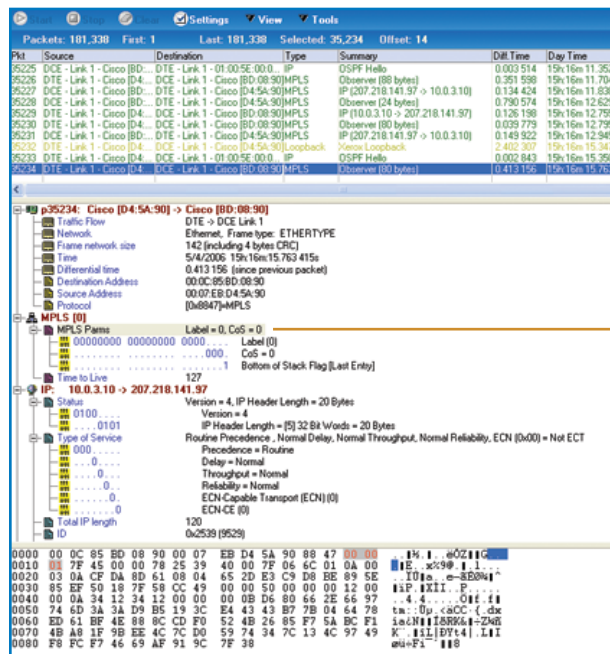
Start Stop Clear Settings View Tools

Packets: 181,338 First: 1 Last: 181,338 Selected: 35,234 Offset: 14

| Pkt | Source | Destination | Type | Summary | Diff Time | Day Time |
|---|---|---|---|---|---|---|
| 35225 | DCE - Link 1 - Cisco [BD:... | DTE - Link 1 - 01:00:5E:00:0... | IP | OSPF Hello | 0.003 514 | 15h:16m 11.35 |
| 35226 | DCE - Link 1 - Cisco [D4:... | DCE - Link 1 - Cisco [BD:08:90] | MPLS | Observer (88 bytes) | 0.351 598 | 15h:16m 11.70 |
| 35227 | DCE - Link 1 - Cisco [BD:... | DTE - Link 1 - Cisco [D4:5A:90] | MPLS | IP (207.218.141.97 -> 10.0.3.10) | 0.134 424 | 15h:16m 11.83 |
| 35228 | DCE - Link 1 - Cisco [BD:... | DTE - Link 1 - Cisco [D4:5A:90] | MPLS | Observer (24 bytes) | 0.790 574 | 15h:16m 12.62 |
| 35229 | DTE - Link 1 - Cisco [D4:... | DCE - Link 1 - Cisco [BD:08:90] | MPLS | IP (10.0.3.10 -> 207.218.141.97) | 0.126 198 | 15h:16m 12.75 |
| 35230 | DCE - Link 1 - Cisco [BD:... | DTE - Link 1 - Cisco [D4:5A:90] | MPLS | Observer (80 bytes) | 0.039 779 | 15h:16m 12.79 |
| 35231 | DCE - Link 1 - Cisco [BD:... | DTE - Link 1 - Cisco [D4:5A:90] | MPLS | IP (207.218.141.97 -> 10.0.3.10) | 0.149 922 | 15h:16m 12.94 |
| 35232 | DCE - Link 1 - Cisco [BD:... | DCE - Link 1 - Cisco [D4:5A:90] | Loopback | Xerox Loopback | 2.402 307 | 15h:16m 15.34 |
| 35233 | DCE - Link 1 - Cisco [BD:... | DTE - Link 1 - 01:00:5E:00:0... | IP | OSPF Hello | 0.002 843 | 15h:16m 15.35 |
| 35234 | DTE - Link 1 - Cisco [D4:... | DCE - Link 1 - Cisco [BD:08:90] | MPLS | Observer (80 bytes) | 0.413 156 | 15h:16m 15.76 |

p35234: Cisco [D4:5A:90] -> Cisco [BD:08:90]
Traffic Flow DTE -> DCE Link 1
Network Ethernet, Frame type: ETHERTYPE
Frame network size 142 (including 4 bytes CRC)
Time 5/4/2006 15h:16m:15.763 415s
Differential time 0.413 156 (since previous packet)
Destination Address 00:0C:85:BD:08:90
Source Address 00:07:EB:D4:5A:90
Protocol [0x8847]=MPLS
MPLS [0]
MPLS Parms Label = 0, CoS = 0
00000000 00000000 0000.... Label (0)
.... .... .... .... ....000. CoS = 0
.... .... .... .... .... ...1 Bottom of Stack Flag [Last Entry]
Time to Live 127
IP: 10.0.3.10 -> 207.218.141.97
Status Version = 4, IP Header Length = 20 Bytes
0100.... Version = 4
....0101 IP Header Length = [5] 32 Bit Words = 20 Bytes
Type of Service Routine Precedence , Normal Delay, Normal Throughput, Normal Reliability, ECN (0x00) = Not ECT
000..... Precedence = Routine
...0.... Delay = Normal
....0... Throughput = Normal
.....0.. Reliability = Normal
......0. ECN-Capable Transport (ECN) (0)
.......0 ECN-CE (0)
Total IP length 120
ID 0x2539 (9529)

0000 00 0C 85 BD 08 90 00 07 EB D4 5A 90 88 47 00 00
0010 01 7F 45 00 00 78 25 39 40 00 7F 06 6C 01 0A 00
0020 03 0A CF DA 8D 61 08 04 65 2D E3 C9 D8 BE 89 5E
0030 85 EF 50 18 7F 58 CC 49 00 00 50 00 00 00 12 00
0040 00 0A 34 12 34 12 00 00 00 DB D6 80 66 2E 66 97
0050 74 6D 3A 3A D9 B5 19 3C E4 43 43 B7 7B 04 64 78
0060 ED 61 BF 4E 88 8C CD F0 52 4B 26 85 F7 5A BC F1
0070 4B A8 1F 9B EE 4C 7C D0 59 74 34 7C 13 4C 97 49
0080 F8 FC F7 46 69 AF 91 9C 7F 38